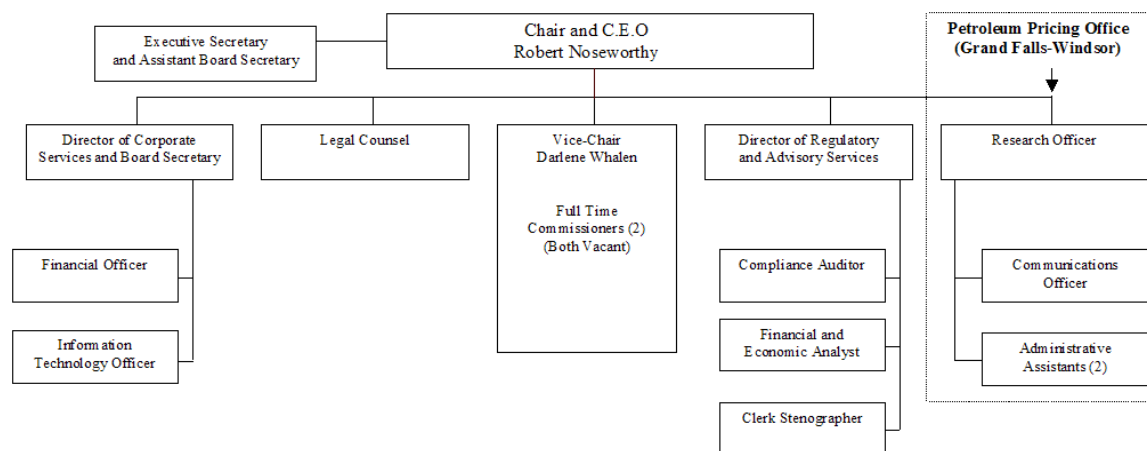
Chair and C.E.O
Robert Noseworthy

Executive Secretary and Assistant Board Secretary

Petroleum Pricing Office (Grand Falls-Windsor)

Director of Corporate Services and Board Secretary

Legal Counsel

Vice-Chair
Darlene Whalen

Full Time Commissioners (2) (Both Vacant)

Director of Regulatory and Advisory Services

Research Officer

Financial Officer

Information Technology Officer

Compliance Auditor

Financial and Economic Analyst

Clerk Stenographer

Communications Officer

Administrative Assistants (2)